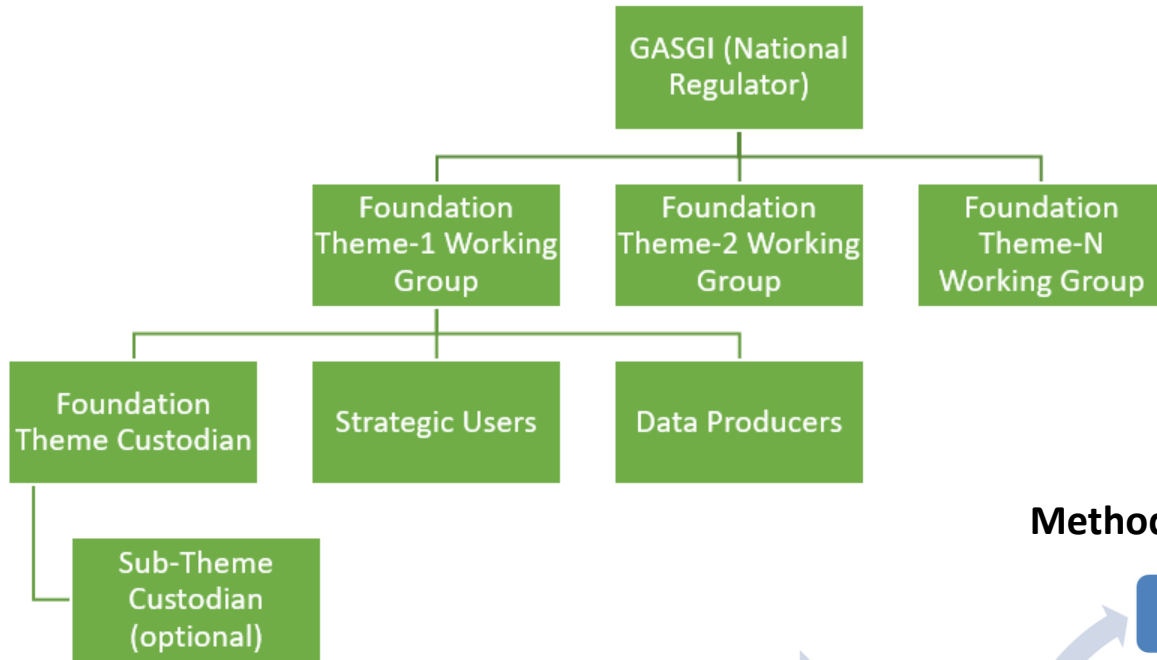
GASGI (National Regulator)

Foundation Theme-1 Working Group

Foundation Theme-2 Working Group

Foundation Theme-N Working Group

Foundation Theme Custodian

Strategic Users

Data Producers

Sub-Theme Custodian (optional)

Metho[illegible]